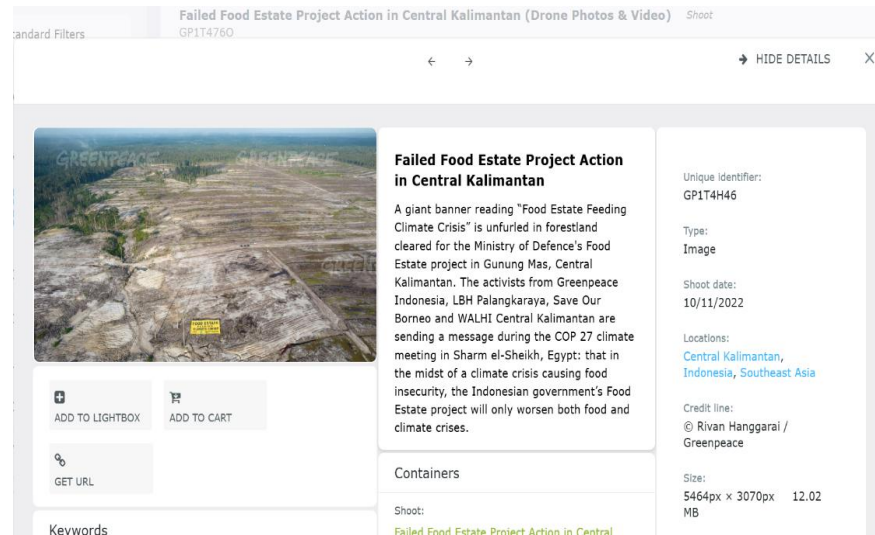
andard Filters

Failed Food Estate Project Action in Central Kalimantan (Drone Photos & Video) Shoot
GP1T476O

← →

HIDE DETAILS X

GREENPEACE GREENPEACE GREEN

FOOD ESTATE FEEDING CLIMATE CRISIS

ADD TO LIGHTBOX

ADD TO CART

GET URL

Keywords

Failed Food Estate Project Action in Central Kalimantan

A giant banner reading "Food Estate Feeding Climate Crisis" is unfurled in forestland cleared for the Ministry of Defence's Food Estate project in Gunung Mas, Central Kalimantan. The activists from Greenpeace Indonesia, LBH Palangkaraya, Save Our Borneo and WALHI Central Kalimantan are sending a message during the COP 27 climate meeting in Sharm el-Sheikh, Egypt: that in the midst of a climate crisis causing food insecurity, the Indonesian government's Food Estate project will only worsen both food and climate crises.

Containers

Shoot:
Failed Food Estate Project Action in Central

Unique identifier:
GP1T4H46

Type:
Image

Shoot date:
10/11/2022

Locations:
Central Kalimantan, Indonesia, Southeast Asia

Credit line:
© Rivan Hanggarai / Greenpeace

Size:
5464px × 3070px 12.02 MB